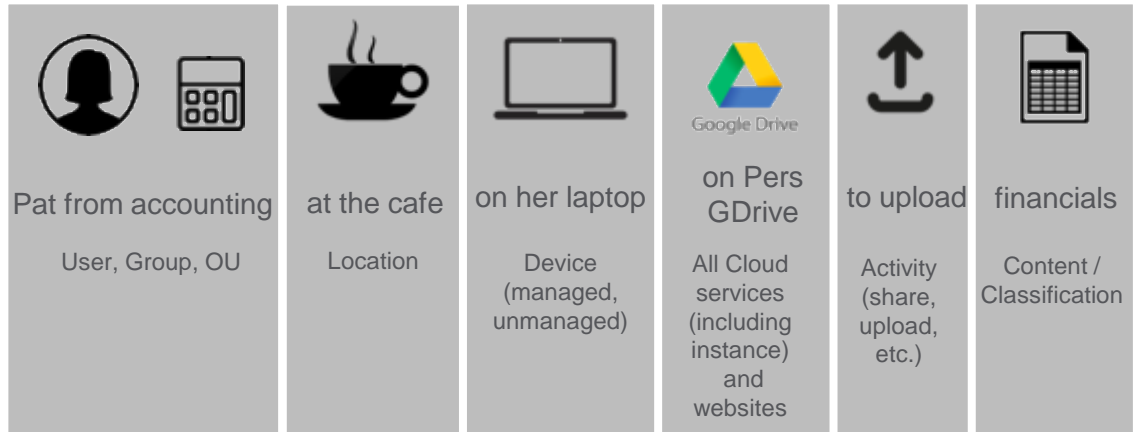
Pat from accounting

User, Group, OU

at the cafe

Location

on her laptop

Device (managed, unmanaged)

Google Drive

on Pers GDrive

All Cloud services (including instance) and websites

to upload

Activity (share, upload, etc.)

financials

Content / Classification